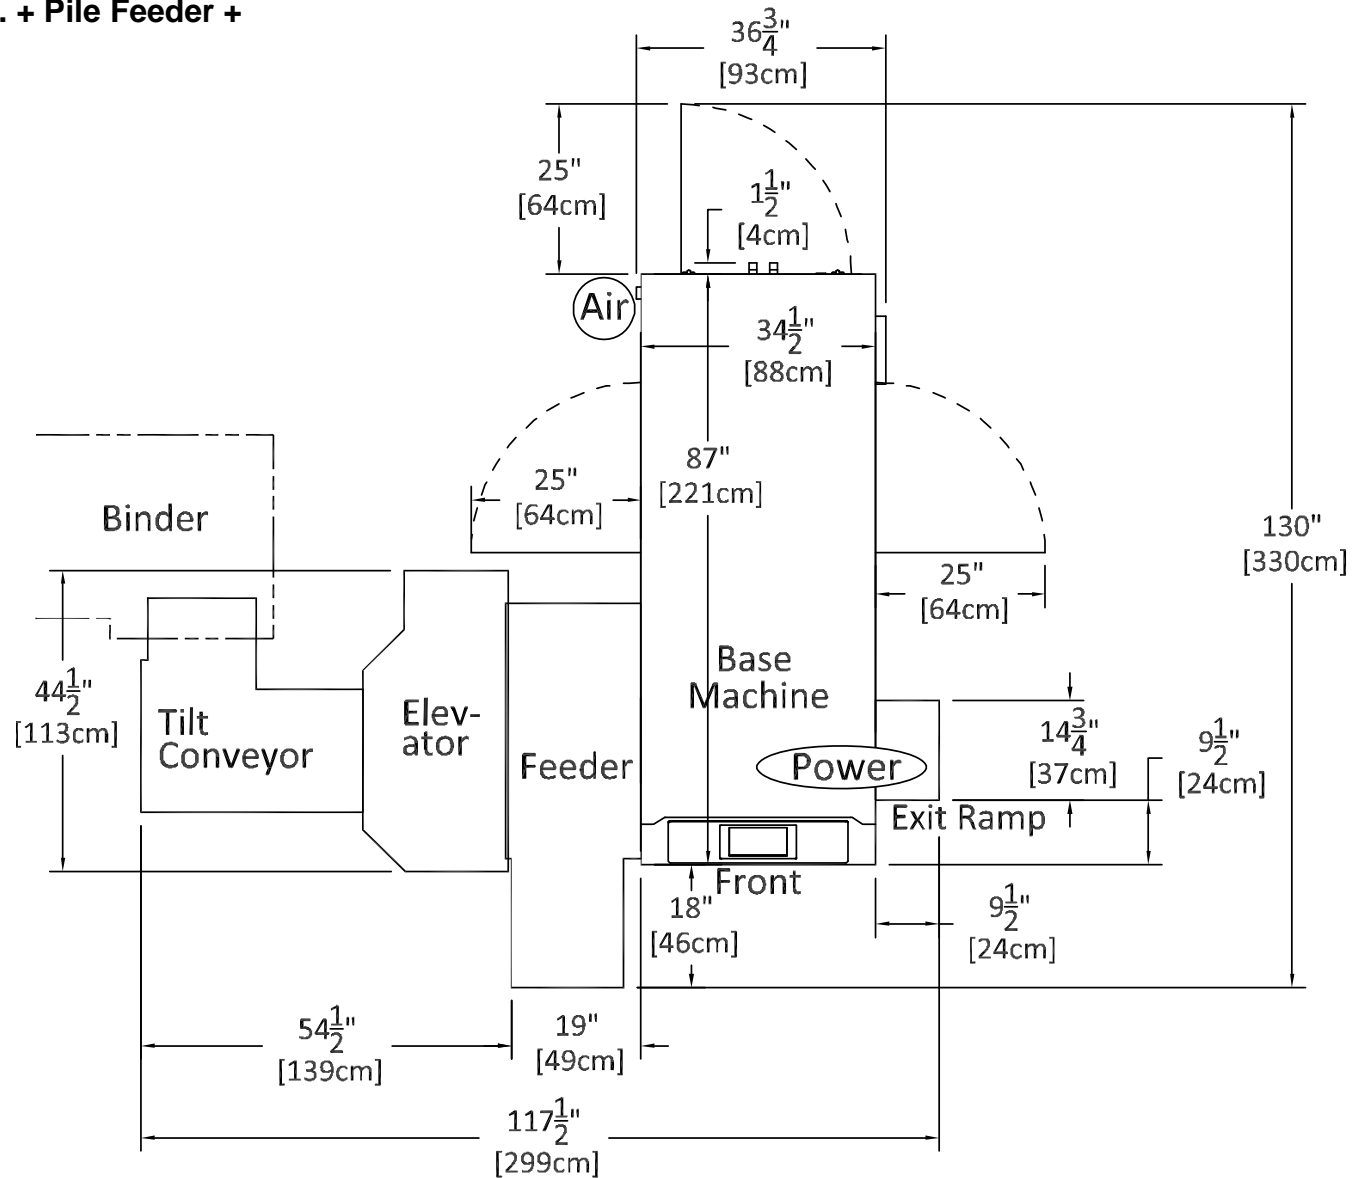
. + Pile Feeder +

$36\frac{3}{4}$"
[93cm]

25"
[64cm]

$1\frac{1}{2}$"
[4cm]

Air

$34\frac{1}{2}$"
[88cm]

87"
[221cm]

25"
[64cm]

130"
[330cm]

Binder

25"
[64cm]

$44\frac{1}{2}$"
[113cm]

Tilt Conveyor

Elev-ator

Feeder

Base Machine

$14\frac{3}{4}$"
[37cm]

$9\frac{1}{2}$"
[24cm]

Power

Exit Ramp

Front

18"
[46cm]

$9\frac{1}{2}$"
[24cm]

$54\frac{1}{2}$"
[139cm]

19"
[49cm]

$117\frac{1}{2}$"
[299cm]